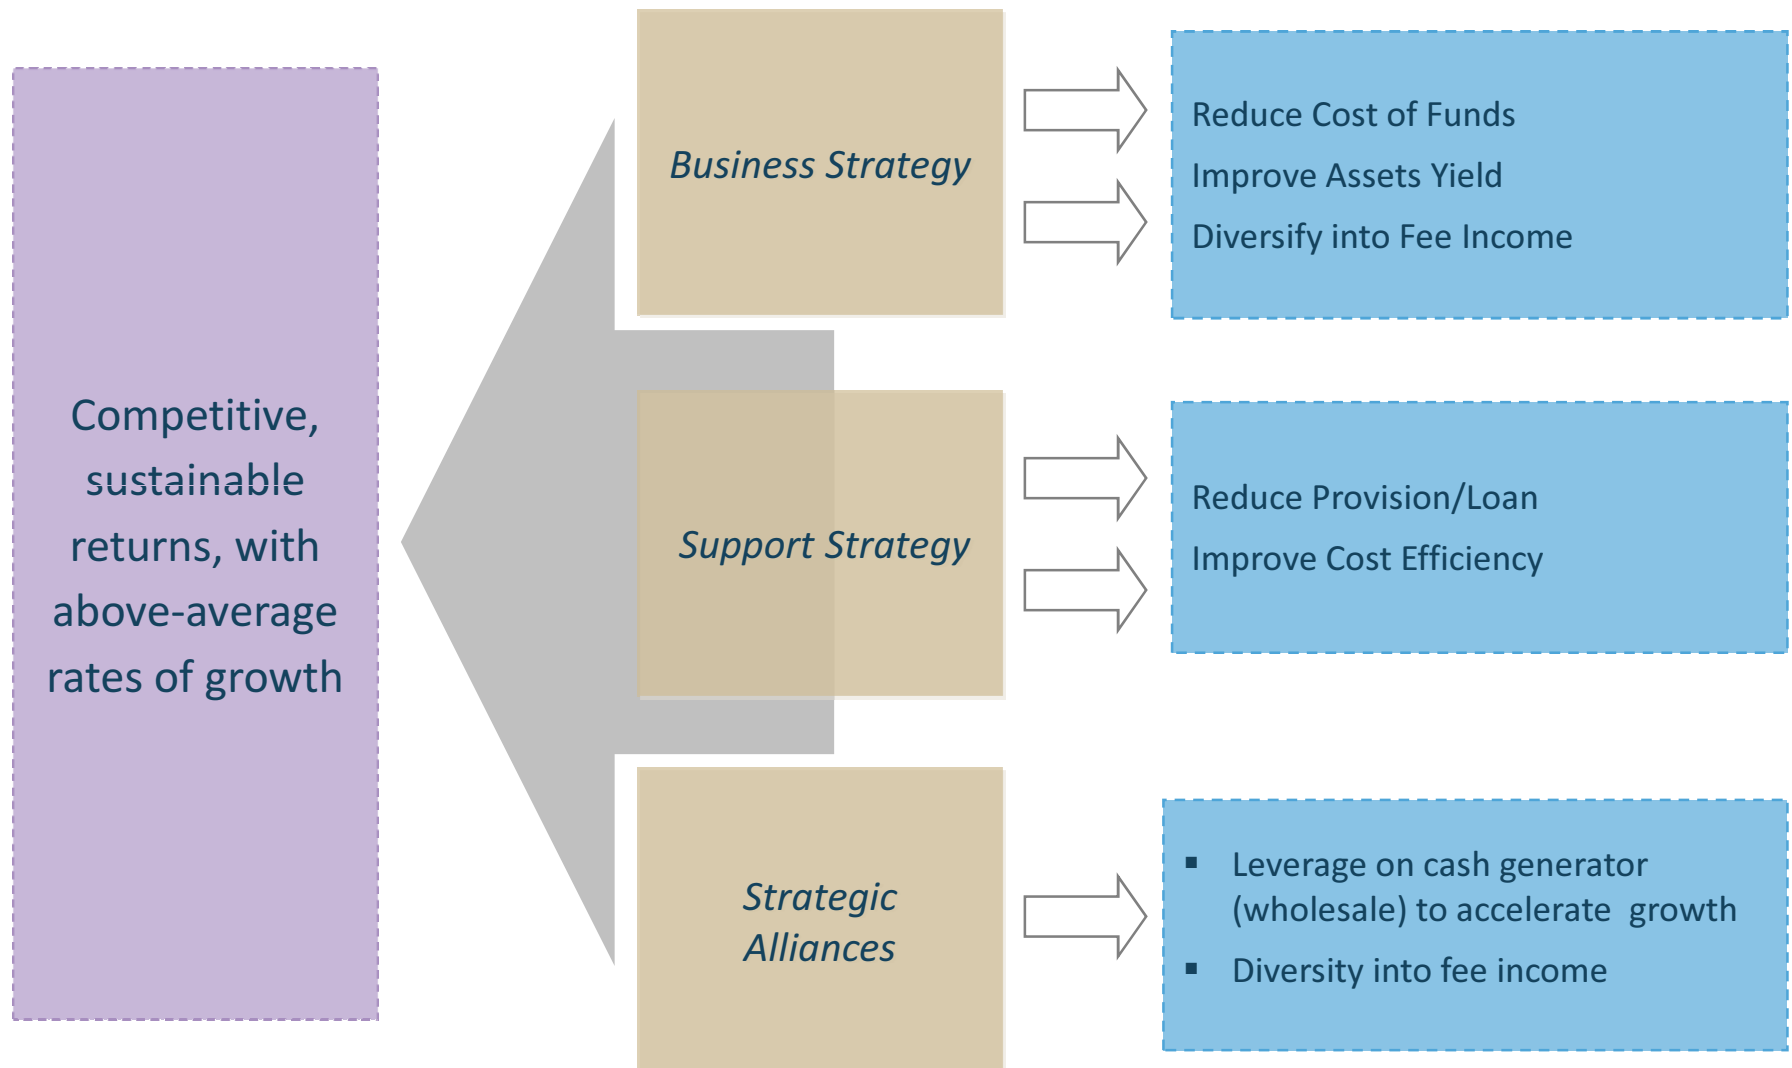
Competitive, sustainable returns, with above-average rates of growth

Business Strategy

Reduce Cost of Funds
Improve Assets Yield
Diversify into Fee Income

Support Strategy

Reduce Provision/Loan
Improve Cost Efficiency

Strategic Alliances

▪ Leverage on cash generator (wholesale) to accelerate growth
▪ Diversity into fee income